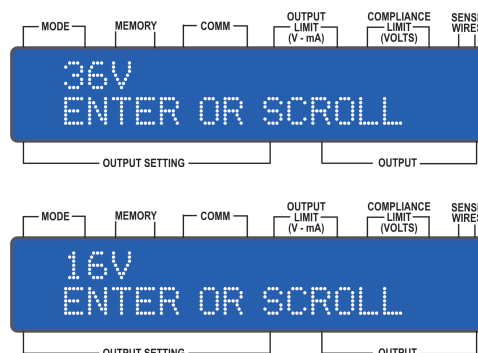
MODE MEMORY COMM OUTPUT LIMIT (V - mA) COMPLIANCE LIMIT (VOLTS) SENSE WIRES

36V
ENTER OR SCROLL

OUTPUT SETTING OUTPUT

MODE MEMORY COMM OUTPUT LIMIT (V - mA) COMPLIANCE LIMIT (VOLTS) SENSE WIRES

16V
ENTER OR SCROLL

OUTPUT SETTING OUTPUT